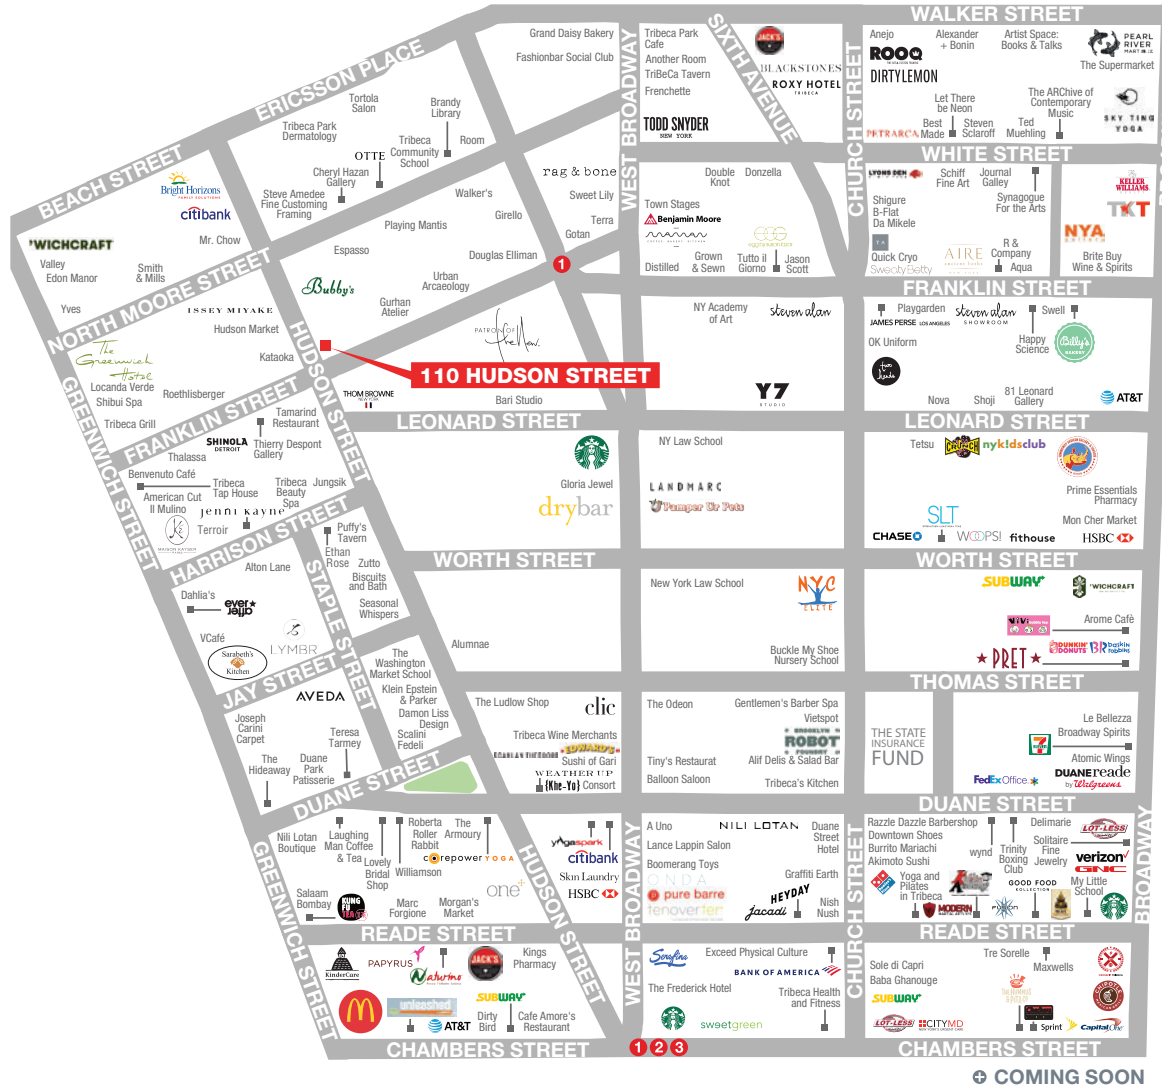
WALKER STREET
WHITE STREET
FRANKLIN STREET
LEONARD STREET
WORTH STREET
THOMAS STREET
DUANE STREET
READE STREET
CHAMBERS STREET
ERICSSON PLACE
BEACH STREET
NORTH MOORE STREET
FRANKLIN STREET
HARRISON STREET
JAY STREET
DUANE STREET
GREENWICH STREET
HUDSON STREET
STAPLE STREET
WEST BROADWAY
SIXTH AVENUE
CHURCH STREET
BROADWAY

110 HUDSON STREET

Grand Daisy Bakery
Fashionbar Social Club
Tribeca Park Cafe
Another Room
TriBeCa Tavern
Frenchette
JACK'S
BLACKSTONES
ROXY HOTEL TRIBECA
TODD SNYDER NEW YORK
Anejo
ROOQ
DIRTYLEMON
Alexander + Bonin
Artist Space: Books & Talks
PEARL RIVER MART
The Supermarket
Let There be Neon
The ARChive of Contemporary Music
SKY TING YOGA
PETRARCA
Best Made
Steven Sclaroff
Ted Muehling
Tortola Salon
Brandy Library
Tribeca Park Dermatology
Tribeca Community School
Room
OTTE
Cheryl Hazan Gallery
rag & bone
Sweet Lily
Terra
Gotan
Bright Horizons
citibank
Steve Amedee Fine Customing Framing
Walker's
Girello
Playing Mantis
Douglas Elliman
'WICHCRAFT
Mr. Chow
Valley
Edon Manor
Smith & Mills
Espasso
Bubby's
Urban Arcaeology
Gurhan Atelier
Double Knot
Donzella
Town Stages
Benjamin Moore
Grown & Sewn
Tutto il Giorno
Jason Scott
Distilled
LYONS DEN
Schiff Fine Art
Journal Gallery
Shigure
B-Flat
Da Mikele
Synagogue For the Arts
KELLER WILLIAMS
TKT
NYA
Quick Cryo
Sweaty Betty
AIRE
R & Company
Aqua
Brite Buy Wine & Spirits
Yves
ISSEY MIYAKE
Hudson Market
Kataoka
The Greenwich Hotel
Locanda Verde
Shibui Spa
Roethlisberger
Tribeca Grill
PATRON OF the New
THOM BROWNE
Bari Studio
NY Academy of Art
steven alan
Y7 STUDIO
Playgarden
JAMES PERSE
steven alan SHOWROOM
Swell
Happy Science
Billy's
OK Uniform
Nova
Shoji
81 Leonard Gallery
AT&T
Tamarind Restaurant
SHINOLA DETROIT
Thierry Despont Gallery
Thalassa
Benvenuto Café
American Cut
Il Mulino
Tribeca Tap House
Tribeca Jungsik Beauty Spa
jenni kayne
Terroir
MAISON KAYSER
Gloria Jewel
drybar
NY Law School
LANDMARC
Pamper Ur Pets
Tetsu
CRUNCH
nyk!dsclub
Prime Essentials Pharmacy
SLT
Mon Cher Market
CHASE
WOOPS!
fithouse
HSBC
Puffy's Tavern
Ethan Rose
Zutto
Biscuits and Bath
Seasonal Whispers
Alton Lane
Dahlia's
everyday
VCafé
LYMBR
Sarabeth's Kitchen
Alumnae
New York Law School
NYC ELITE
Buckle My Shoe Nursery School
SUBWAY
'WICHCRAFT
Arome Café
DUNKIN' DONUTS
BR Baskin Robbins
PRET
The Washington Market School
Klein Epstein & Parker
Damon Liss Design
Scalini Fedeli
AVEDA
Joseph Carini Carpet
Teresa Tarmey
The Hideaway
Duane Park Patisserie
The Ludlow Shop
clic
Tribeca Wine Merchants
EDWARD'S
Sushi of Gari
WEATHER UP
Khe-Yo
Consort
The Odeon
Gentlemen's Barber Spa
Vietspot
BROOKLYN ROBOT FOUNDRY
Tiny's Restaurant
Alif Delis & Salad Bar
Balloon Saloon
Tribeca's Kitchen
THE STATE INSURANCE FUND
Le Bellezza
Broadway Spirits
7 ELEVEN
Atomic Wings
FedEx Office
DUANEreade by Walgreens
Nili Lotan Boutique
Laughing Man Coffee & Tea
Roberta Roller Rabbit
The Armoury
Lovely Bridal Shop
corepower YOGA
Williamson
Salaam Bombay
KUNG FU TEA
Marc Forgione
Morgan's Market
one
yogaspark
citibank
Skin Laundry
HSBC
A Uno
NILI LOTAN
Duane Street Hotel
Lance Lappin Salon
Boomerang Toys
ONDA
pure barre
tenoverten
Graffiti Earth
HEYDAY
Jacadi
Nish Nush
Razzle Dazzle Barbershop
Downtown Shoes
Burrito Mariachi
Akimoto Sushi
wynd
Trinity Boxing Club
Delimarie
Solitaire Fine Jewelry
LOT-LESS
verizon
GNC
Domino's
Yoga and Pilates in Tribeca
MODERN
GOOD FOOD COLLECTION
My Little School
KinderCare
PAPYRUS
JACK'S
Kings Pharmacy
Naturino
McDonald's
unleashed
SUBWAY
AT&T
Dirty Bird
Cafe Amore's Restaurant
Serafina
Excesd Physical Culture
BANK OF AMERICA
The Frederick Hotel
Tribeca Health and Fitness
sweetgreen
Tre Sorelle
Sole di Capri
Baba Ghanouge
Maxwells
SUBWAY
LOT-LESS
CITYMD
Sprint
Capital One
CHIPOTLE
1
1 2 3
COMING SOON